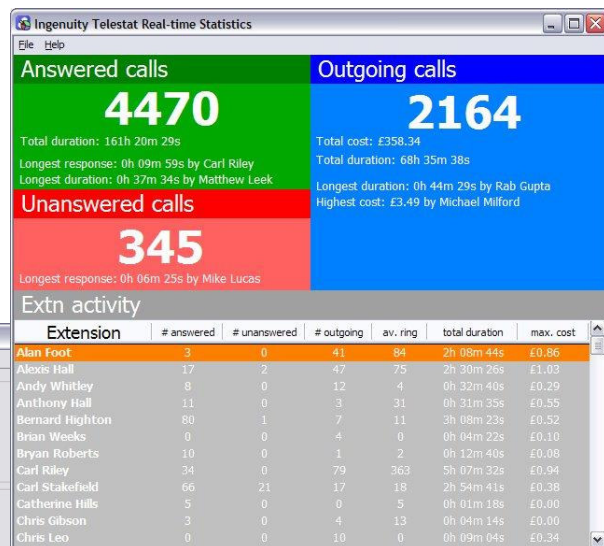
Ingenuity Telestat Real-time Statistics

File Help

Answered calls

4470

Total duration: 161h 20m 29s

Longest response: 0h 09m 59s by Carl Riley
Longest duration: 0h 37m 34s by Matthew Leek

Unanswered calls

345

Longest response: 0h 06m 25s by Mike Lucas

Outgoing calls

2164

Total cost: £358.34
Total duration: 68h 35m 38s

Longest duration: 0h 44m 29s by Rab Gupta
Highest cost: £3.49 by Michael Milford

Extn activity

| Extension | # answered | # unanswered | # outgoing | av. ring | total duration | max. cost |
|---|---|---|---|---|---|---|
| Alan Foot | 3 | 0 | 41 | 84 | 2h 08m 44s | £0.86 |
| Alexis Hall | 17 | 2 | 47 | 75 | 2h 30m 26s | £1.03 |
| Andy Whitley | 8 | 0 | 12 | 4 | 0h 32m 40s | £0.29 |
| Anthony Hall | 11 | 0 | 3 | 31 | 0h 31m 35s | £0.55 |
| Bernard Highton | 80 | 1 | 7 | 11 | 3h 08m 23s | £0.52 |
| Brian Weeks | 0 | 0 | 4 | 0 | 0h 04m 22s | £0.10 |
| Bryan Roberts | 10 | 0 | 1 | 2 | 0h 12m 40s | £0.08 |
| Carl Riley | 34 | 0 | 79 | 363 | 5h 07m 32s | £0.94 |
| Carl Stakefield | 66 | 21 | 17 | 18 | 2h 54m 41s | £0.38 |
| Catherine Hills | 5 | 0 | 0 | 5 | 0h 01m 18s | £0.00 |
| Chris Gibson | 3 | 0 | 4 | 13 | 0h 04m 14s | £0.00 |
| Chris Leo | 0 | 0 | 10 | 0 | 0h 09m 04s | £0.34 |